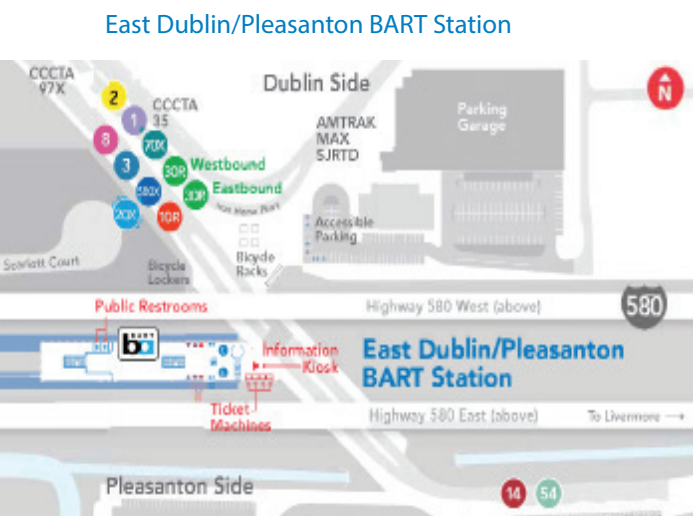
East Dublin/Pleasanton BART Station

CCCTA 97X

2

1

CCCTA 35

8

70X

3

30R

Westbound

580X

30R

Eastbound

20X

10R

Dublin Side

AMTRAK MAX SJRTD

Parking Garage

N

Iron Horse Trail

Accessible Parking

Scarlett Court

Bicycle Lockers

Bicycle Racks

Public Restrooms

Highway 580 West (above)

580

BART

Information Kiosk

East Dublin/Pleasanton BART Station

Ticket Machines

Highway 580 East (above)

To Livermore →

Pleasanton Side

14

54